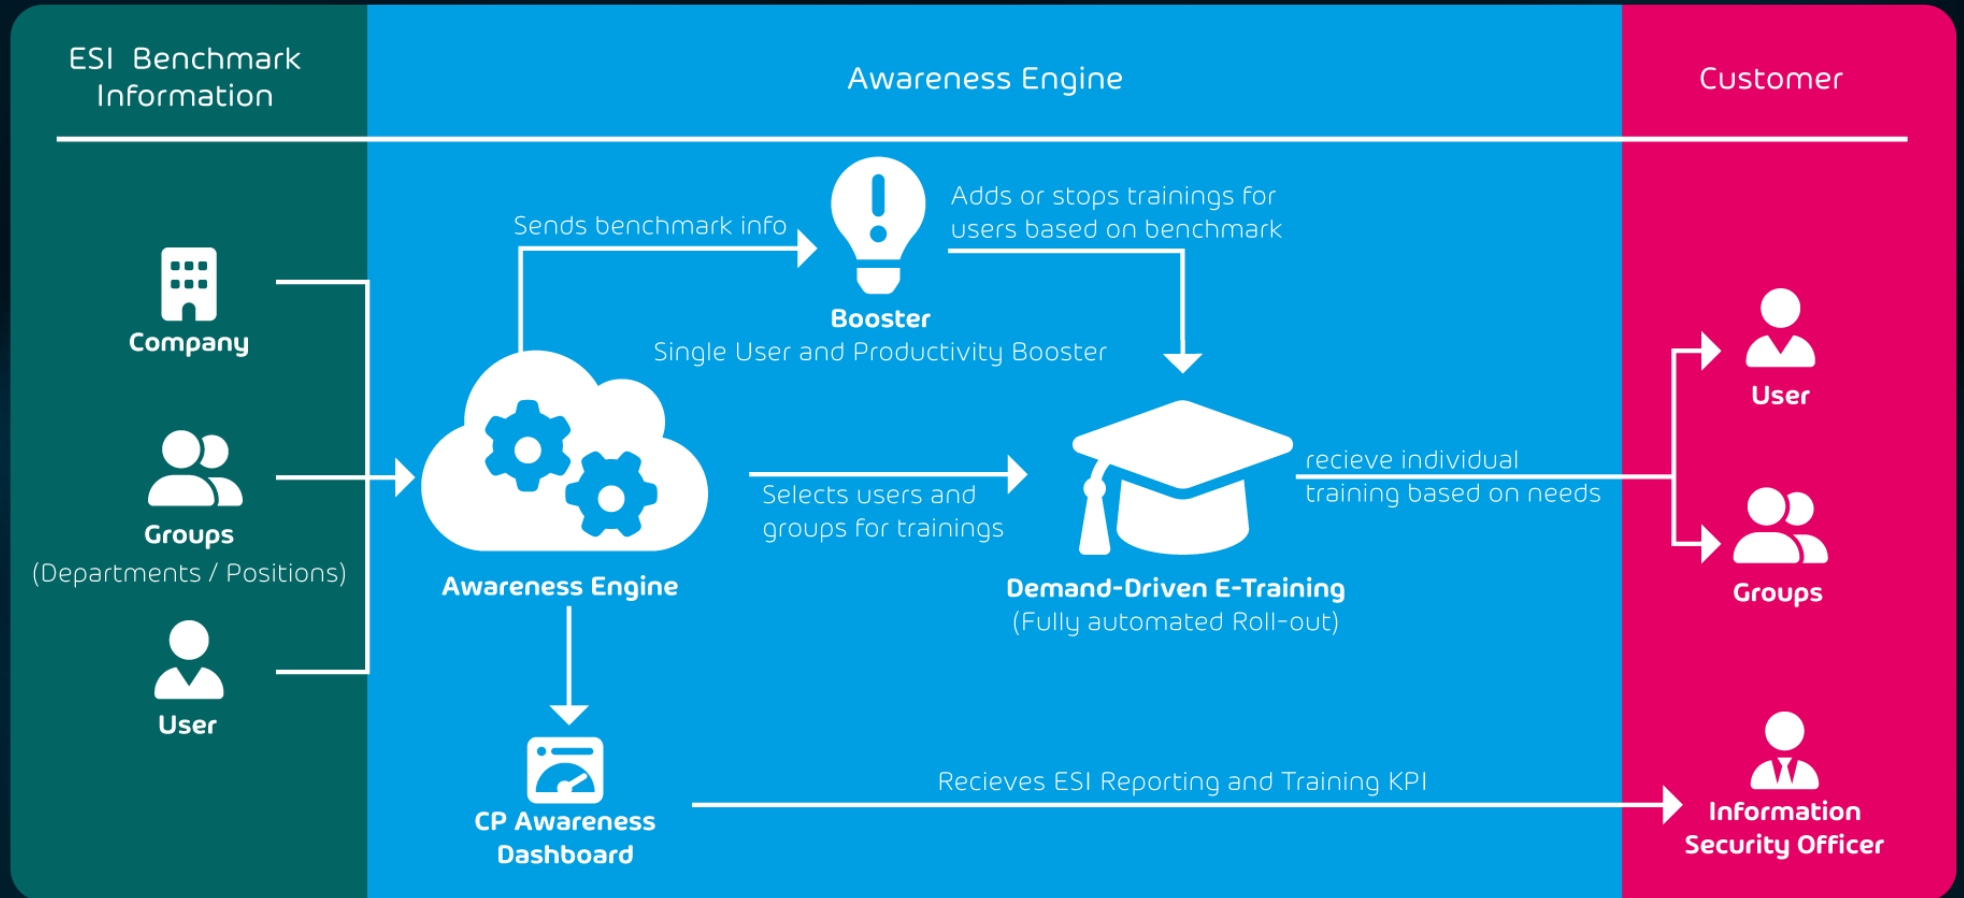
ESI Benchmark Information

Awareness Engine

Customer

Company

Groups
(Departments / Positions)

User

Sends benchmark info

Booster
Single User and Productivity Booster

Adds or stops trainings for users based on benchmark

Awareness Engine

Selects users and groups for trainings

Demand-Driven E-Training
(Fully automated Roll-out)

recieve individual training based on needs

User

Groups

CP Awareness Dashboard

Recieves ESI Reporting and Training KPI

Information Security Officer